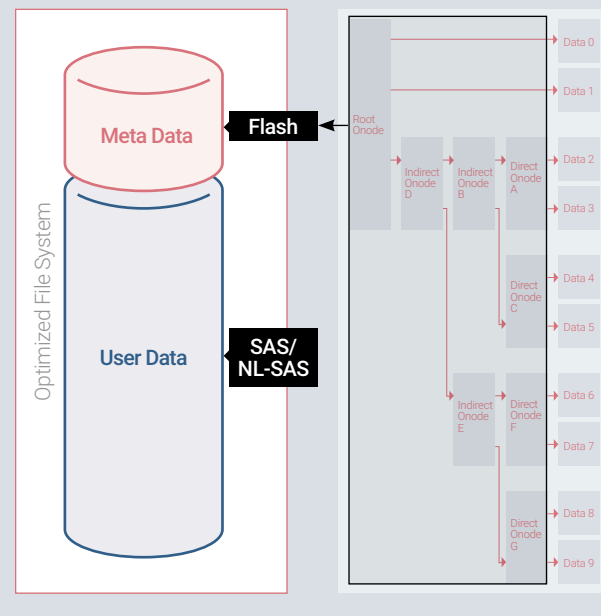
Optimized File System

Meta Data

User Data

Flash

SAS/
NL-SAS

Root Onode

Indirect Onode D

Indirect Onode B

Direct Onode A

Direct Onode C

Indirect Onode E

Direct Onode F

Direct Onode G

Data 0

Data 1

Data 2

Data 3

Data 4

Data 5

Data 6

Data 7

Data 8

Data 9